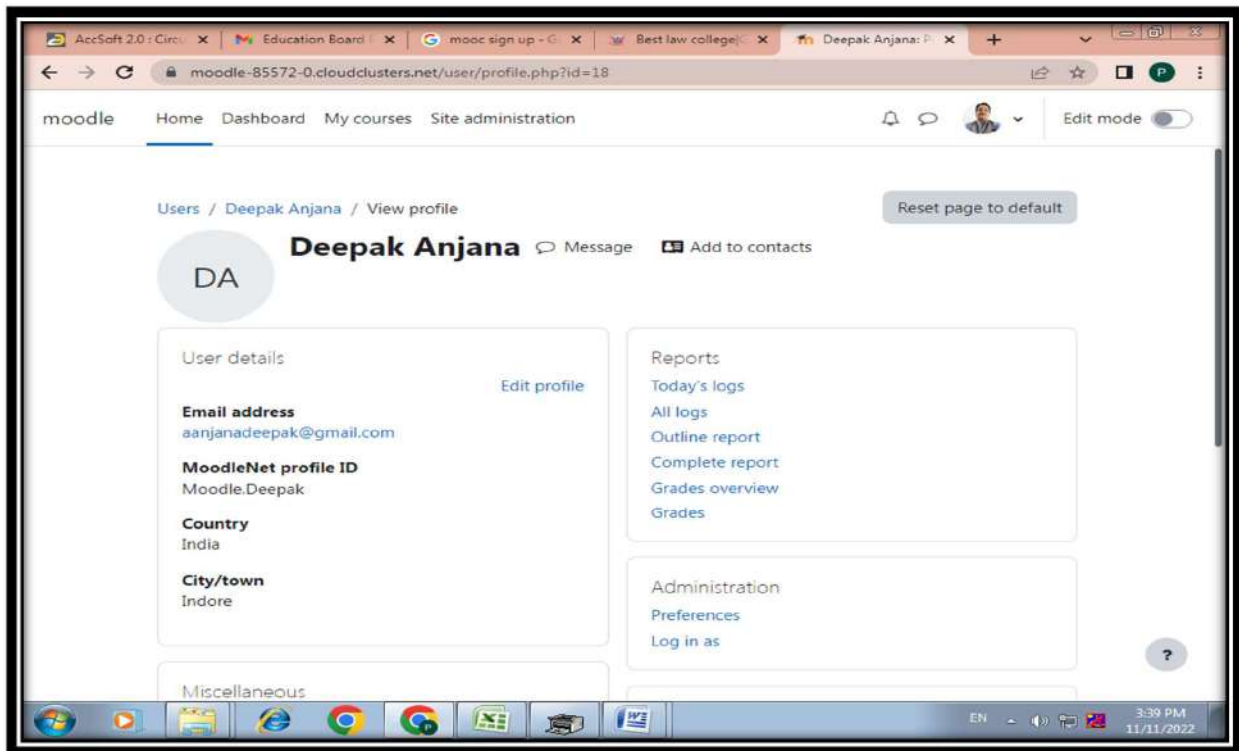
AccSoft 2.0 : Circu × | M Education Board × | G mooc sign up - G × | Best law college|C × | Deepak Anjana: P × | +

moodle-85572-0.cloudclusters.net/user/profile.php?id=18

moodle Home Dashboard My courses Site administration Edit mode

Users / Deepak Anjana / View profile

Reset page to default

DA

Deepak Anjana Message Add to contacts

User details

Edit profile

Email address
aanjanadeepak@gmail.com

MoodleNet profile ID
Moodle.Deepak

Country
India

City/town
Indore

Miscellaneous

Reports
Today's logs
All logs
Outline report
Complete report
Grades overview
Grades

Administration
Preferences
Log in as

?

EN 3:39 PM 11/11/2022